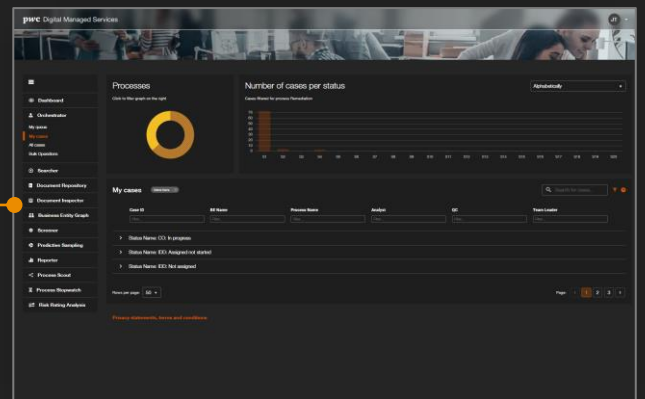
pwc Digital Managed Services

JT

Dashboard

Orchestrator

My queue

My cases

All cases

Bulk Operations

Searcher

Document Repository

Document Inspector

Business Entity Graph

Screener

Predictive Sampling

Reporter

Process Scout

Process Stopwatch

Risk Rating Analysis

Processes

Click to filter graph on the right

Number of cases per status

Cases filtered for process Remediation

Alphabetically

My cases

Case ID

Alt Name

Process Name

Analyst

QC

Team Leader

Status Name: CO: In progress

Status Name: IDD: Assigned not started

Status Name: IDD: Not assigned

Rows per page: 50

Page: 1 2 3

Privacy statements, terms and conditions